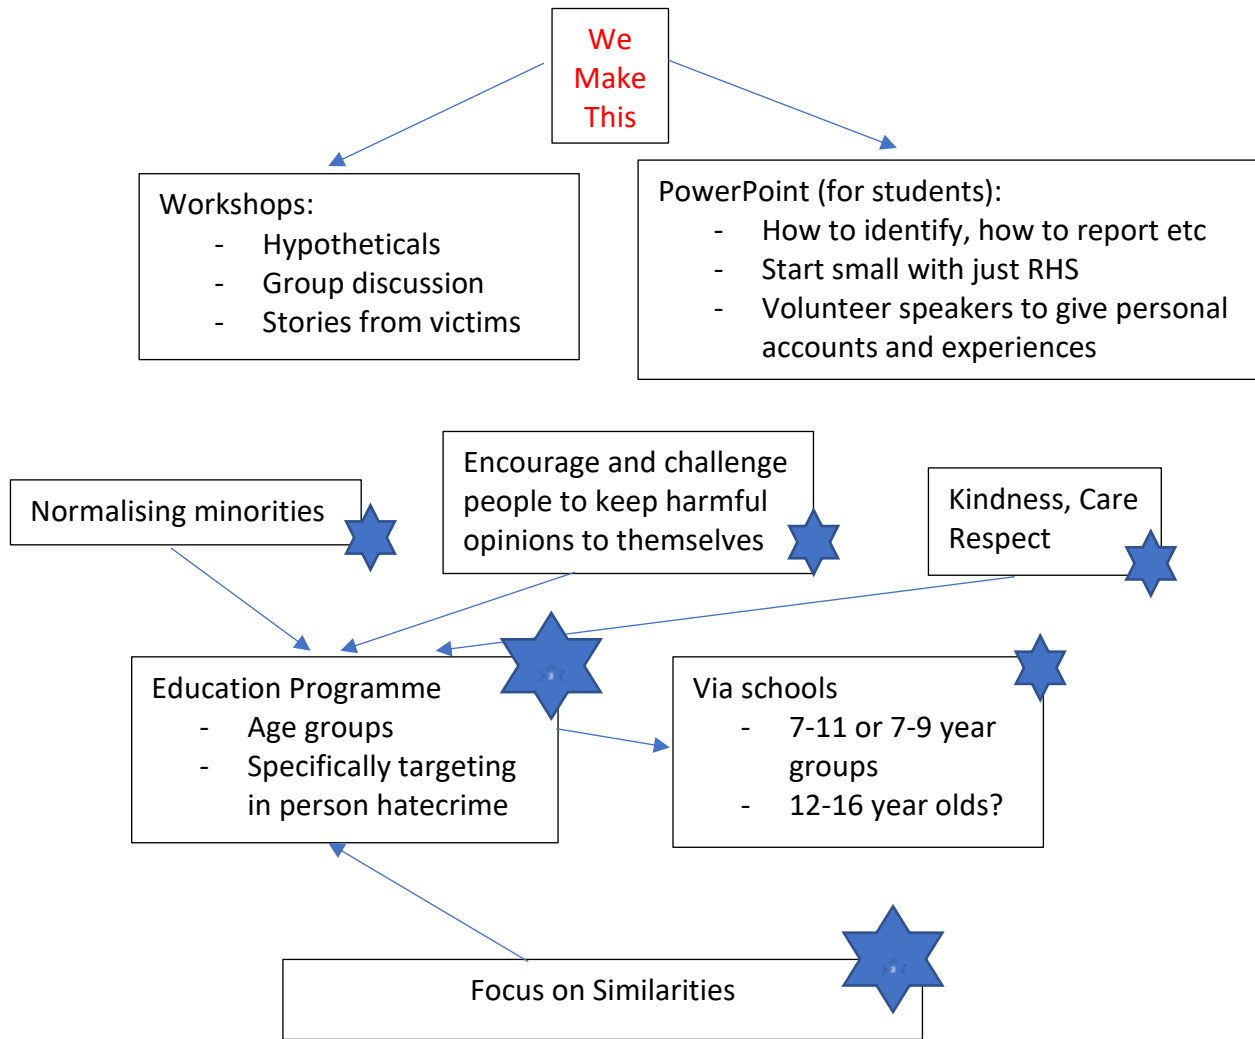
We Make This

Workshops:
- Hypotheticals
- Group discussion
- Stories from victims

PowerPoint (for students):
- How to identify, how to report etc
- Start small with just RHS
- Volunteer speakers to give personal accounts and experiences

Normalising minorities

Encourage and challenge people to keep harmful opinions to themselves

Kindness, Care Respect

Education Programme
- Age groups
- Specifically targeting in person hatecrime

Via schools
- 7-11 or 7-9 year groups
- 12-16 year olds?

Focus on Similarities